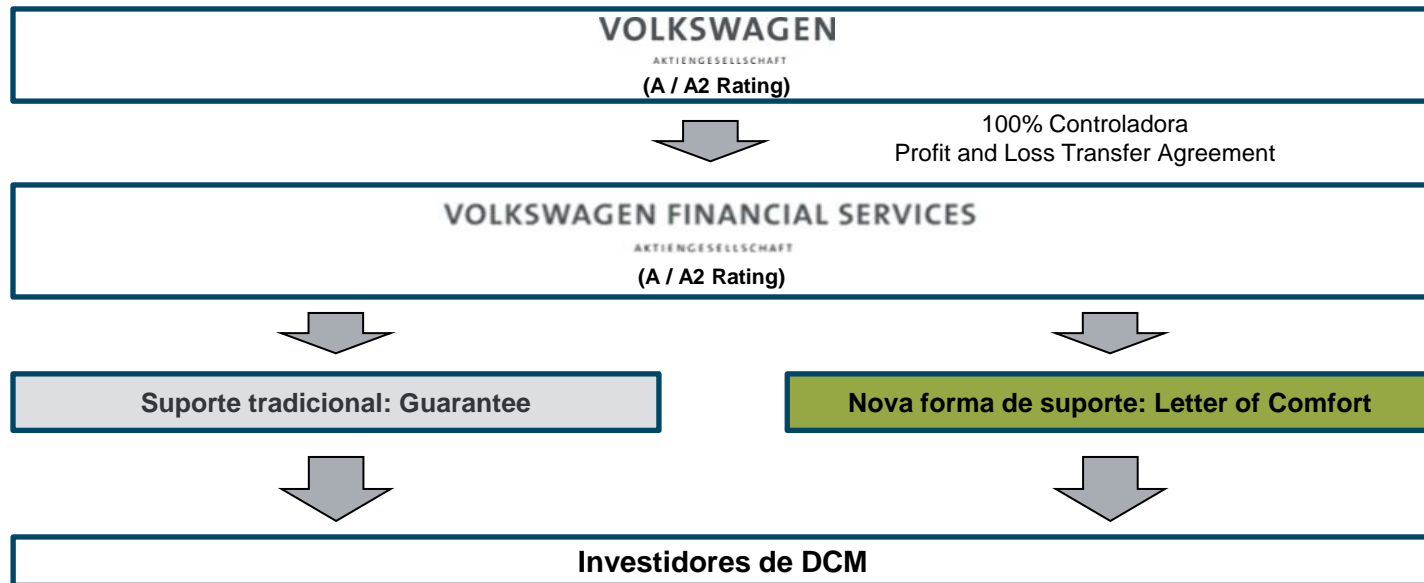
VOLKSWAGEN
AKTIENGESELLSCHAFT
(A / A2 Rating)

100% Controladora
Profit and Loss Transfer Agreement

VOLKSWAGEN FINANCIAL SERVICES
AKTIENGESELLSCHAFT
(A / A2 Rating)

Suporte tradicional: Guarantee

Nova forma de suporte: Letter of Comfort

Investidores de DCM